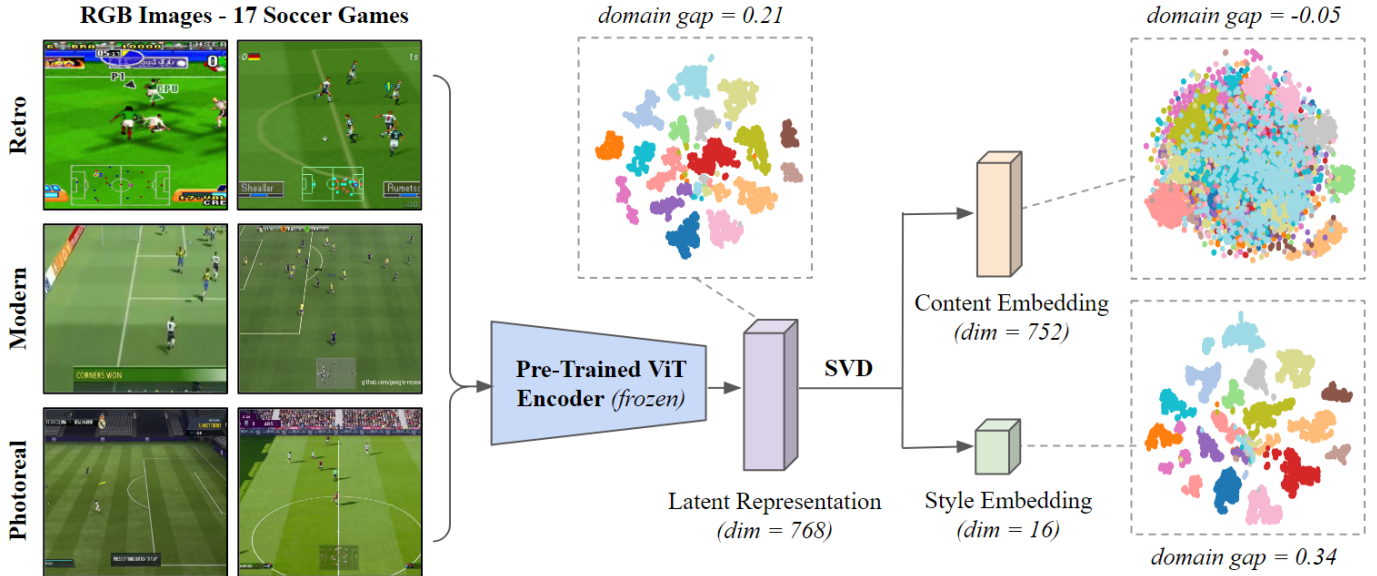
RGB Images - 17 Soccer Games

Retro

P1

CPU

0

Sheallar

Rumets

Modern

CORNERS WON

Photoreal

domain gap = 0.21

Pre-Trained ViT Encoder (frozen)

Latent Representation (dim = 768)

SVD

Content Embedding (dim = 752)

Style Embedding (dim = 16)

domain gap = -0.05

domain gap = 0.34